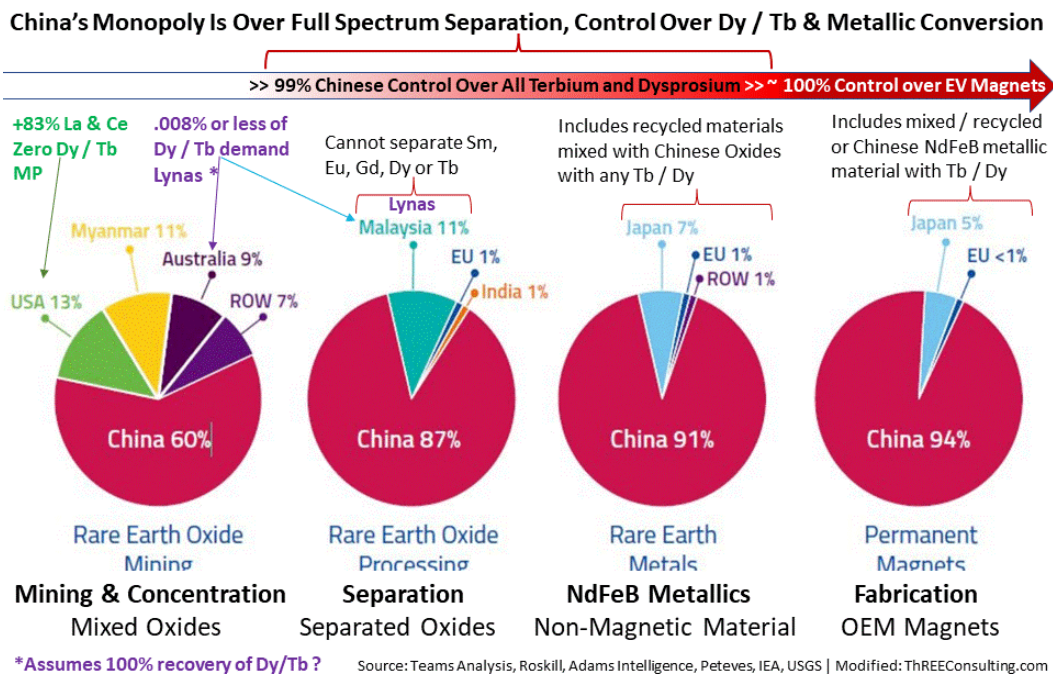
China's Monopoly Is Over Full Spectrum Separation, Control Over Dy / Tb & Metallic Conversion

>> 99% Chinese Control Over All Terbium and Dysprosium >> ~ 100% Control over EV Magnets

+83% La & Ce Zero Dy / Tb MP

.008% or less of Dy / Tb demand Lynas *

Cannot separate Sm, Eu, Gd, Dy or Tb

Includes recycled materials mixed with Chinese Oxides with any Tb / Dy

Includes mixed / recycled or Chinese NdFeB metallic material with Tb / Dy

Myanmar 11%
Australia 9%
USA 13%
ROW 7%
China 60%

Lynas
Malaysia 11%
EU 1%
India 1%
China 87%

Japan 7%
EU 1%
ROW 1%
China 91%

Japan 5%
EU <1%
China 94%

Rare Earth Oxide Mining

Rare Earth Oxide Processing

Rare Earth Metals

Permanent Magnets

Mining & Concentration
Mixed Oxides

Separation
Separated Oxides

NdFeB Metallics
Non-Magnetic Material

Fabrication
OEM Magnets

*Assumes 100% recovery of Dy/Tb ?

Source: Teams Analysis, Roskill, Adams Intelligence, Peteves, IEA, USGS | Modified: ThREEConsulting.com